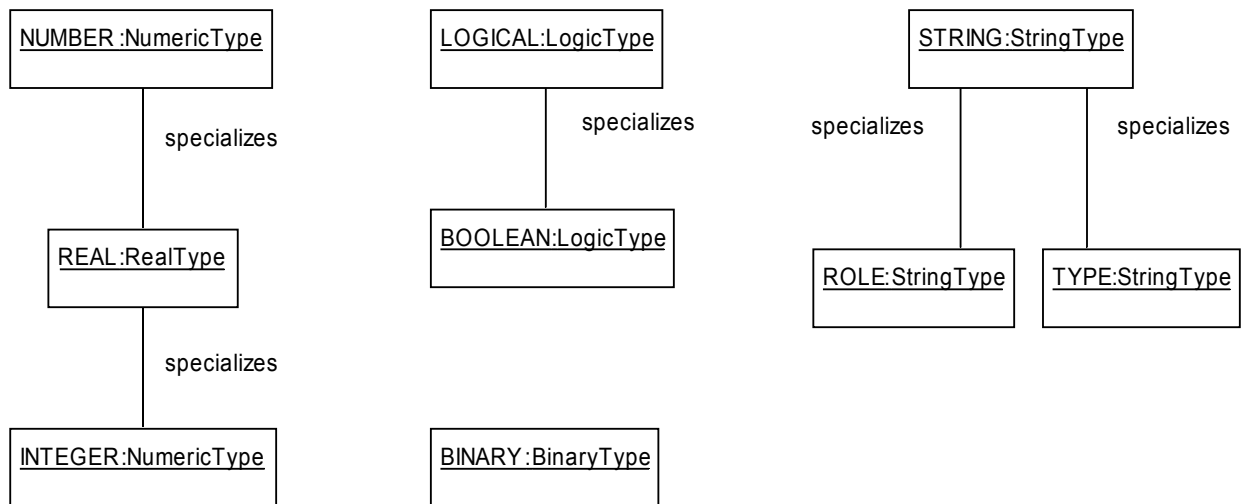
NUMBER :NumericType

specializes

REAL:RealType

specializes

INTEGER:NumericType

LOGICAL:LogicType

specializes

BOOLEAN:LogicType

BINARY:BinaryType

STRING:StringType

specializes

specializes

ROLE:StringType

TYPE:StringType